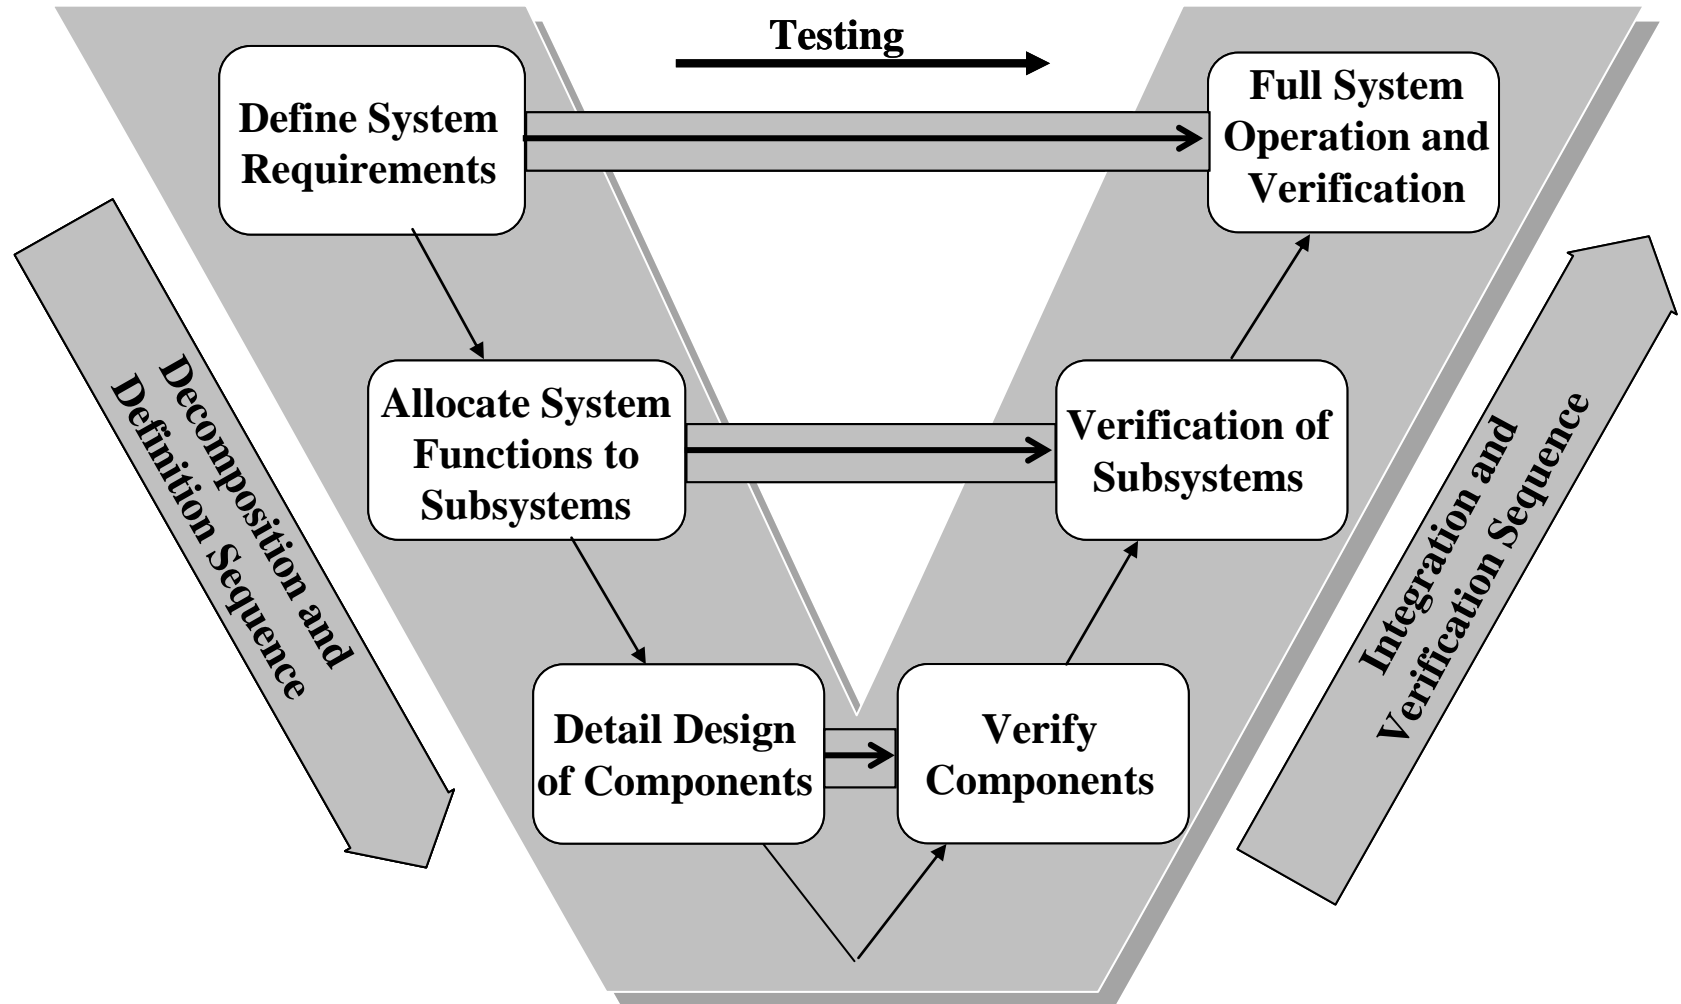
Testing

Define System Requirements

Full System Operation and Verification

Decomposition and Definition Sequence

Allocate System Functions to Subsystems

Verification of Subsystems

Integration and Verification Sequence

Detail Design of Components

Verify Components